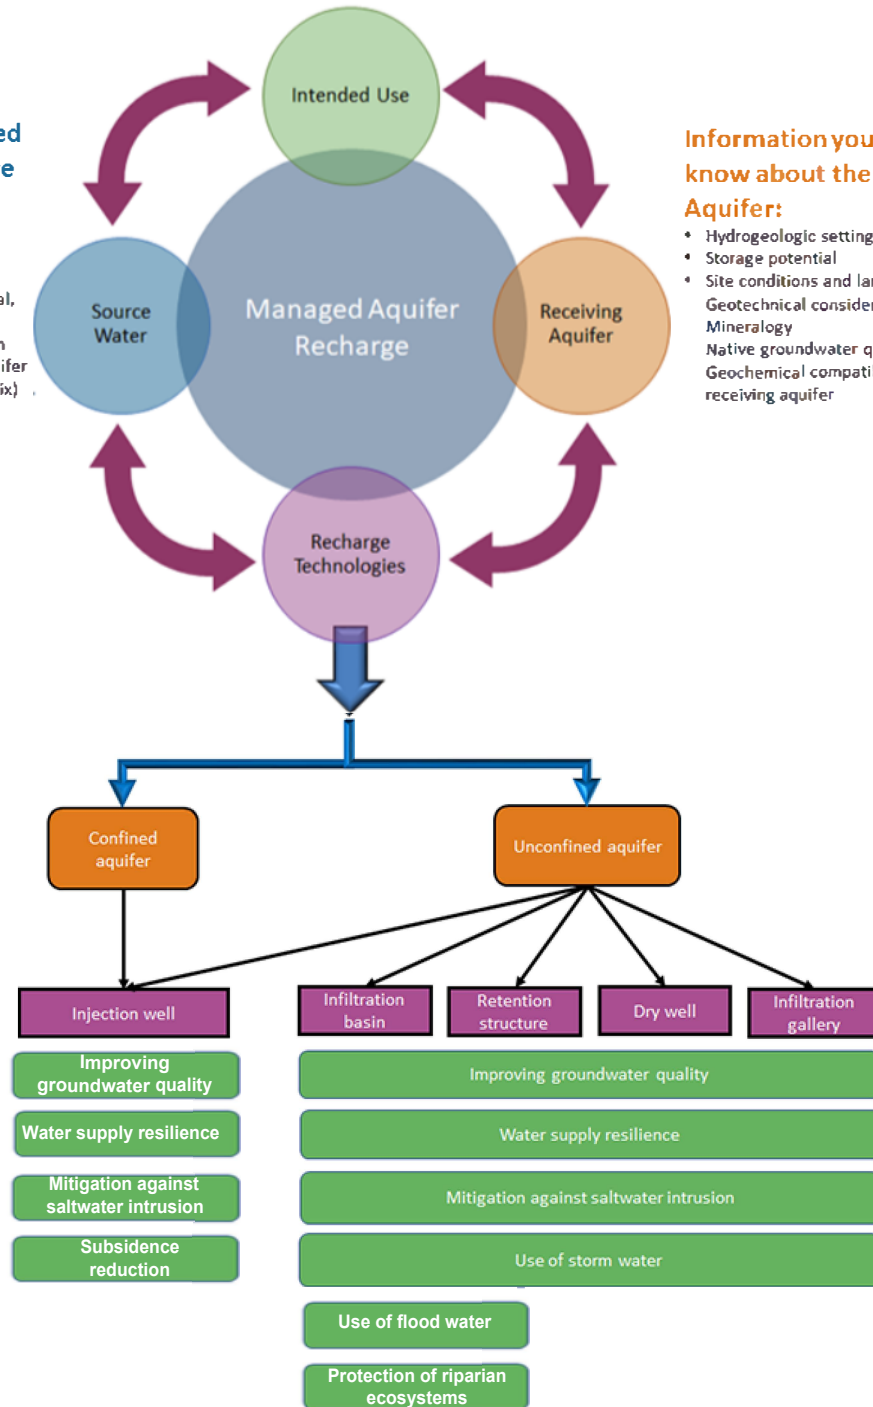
ed
e

al,
n
ifer
ix)

Intended Use

Source Water

Managed Aquifer Recharge

Receiving Aquifer

Recharge Technologies

Information you
know about the
Aquifer:

- Hydrogeologic setting
- Storage potential
- Site conditions and la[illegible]
Geotechnical conside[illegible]
Mineralogy
Native groundwater q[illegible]
Geochemical compati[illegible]
receiving aquifer

Confined aquifer

Unconfined aquifer

Injection well

Infiltration basin

Retention structure

Dry well

Infiltration gallery

Improving groundwater quality

Water supply resilience

Mitigation against saltwater intrusion

Subsidence reduction

Improving groundwater quality

Water supply resilience

Mitigation against saltwater intrusion

Use of storm water

Use of flood water

Protection of riparian ecosystems